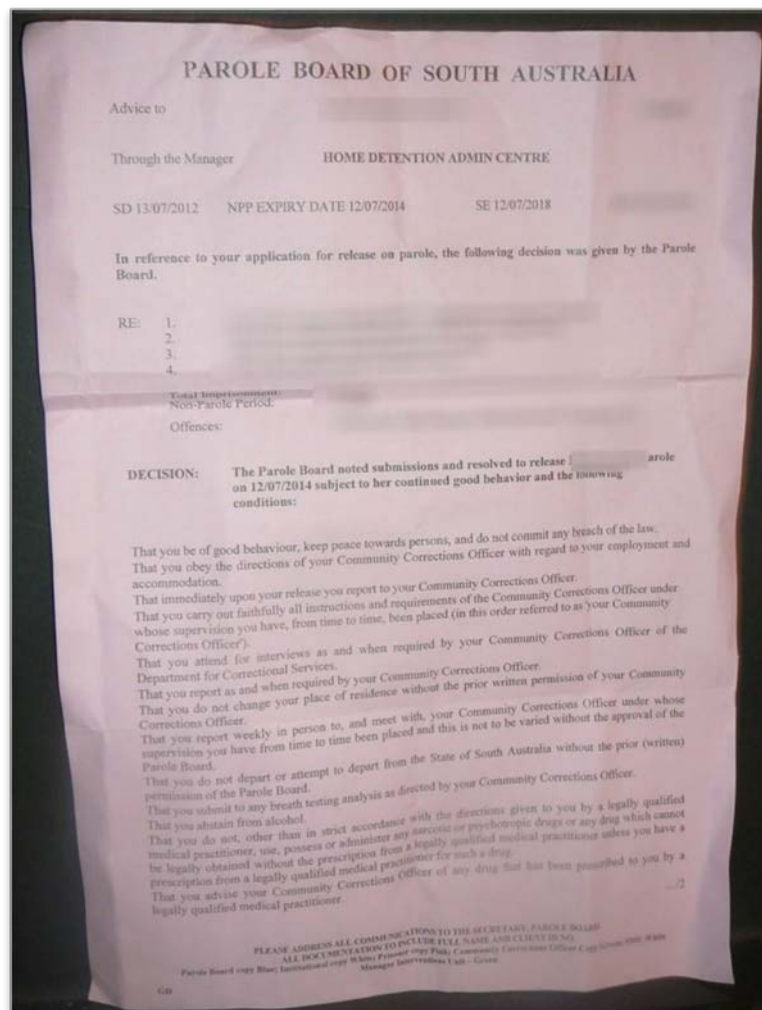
PAROLE BOARD OF SOUTH AUSTRALIA

Advice to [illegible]

Through the Manager HOME DETENTION ADMIN CENTRE

SD 13/07/2012 NPP EXPIRY DATE 12/07/2014 SE 12/07/2018 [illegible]

In reference to your application for release on parole, the following decision was given by the Parole Board.

RE: 1. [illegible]
2. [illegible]
3. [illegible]
4. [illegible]

Total Imprisonment: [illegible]
Non-Parole Period: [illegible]

Offences: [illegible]

DECISION: The Parole Board noted submissions and resolved to release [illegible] parole on 12/07/2014 subject to her continued good behavior and the following conditions:

That you be of good behaviour, keep peace towards persons, and do not commit any breach of the law.
That you obey the directions of your Community Corrections Officer with regard to your employment and accommodation.
That immediately upon your release you report to your Community Corrections Officer.
That you carry out faithfully all instructions and requirements of the Community Corrections Officer under whose supervision you have, from time to time, been placed (in this order referred to as 'your Community Corrections Officer').
That you attend for interviews as and when required by your Community Corrections Officer of the Department for Correctional Services.
That you report as and when required by your Community Corrections Officer.
That you do not change your place of residence without the prior written permission of your Community Corrections Officer.
That you report weekly in person to, and meet with, your Community Corrections Officer under whose supervision you have from time to time been placed and this is not to be varied without the approval of the Parole Board.
That you do not depart or attempt to depart from the State of South Australia without the prior (written) permission of the Parole Board.
That you submit to any breath testing analysis as directed by your Community Corrections Officer.
That you abstain from alcohol.
That you do not, other than in strict accordance with the directions given to you by a legally qualified medical practitioner, use, possess or administer any narcotic or psychotropic drugs or any drug which cannot be legally obtained without the prescription from a legally qualified medical practitioner unless you have a prescription from a legally qualified medical practitioner for such a drug.
That you advise your Community Corrections Officer of any drug that has been prescribed to you by a legally qualified medical practitioner.

.../2

PLEASE ADDRESS ALL COMMUNICATIONS TO THE SECRETARY, PAROLE BOARD
ALL DOCUMENTATION TO INCLUDE FULL NAME AND CLIENT ID NO.
Parole Board copy Blue; Institutional copy White; Prisoner copy Pink; Community Corrections Officer Copy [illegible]
Manager Intervention Unit - Green

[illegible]